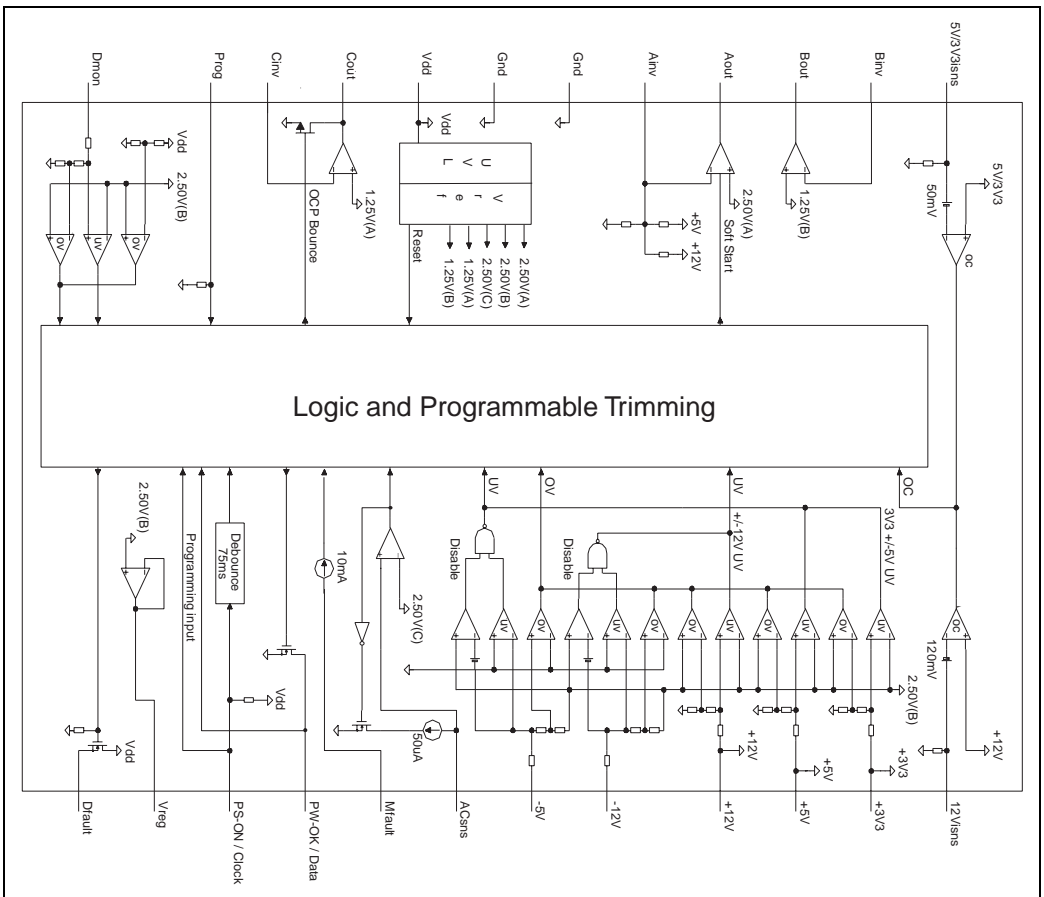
Dmon
Prog
Cinv
Cout
Vdd
Gnd
Gnd
Ainv
Aout
Bout
Binv
5V/3V3isns

Vdd
2.50V(B)
ov
uv
ov
Vdd
U V L
V r e f
1.25V(A)
OCP Bounce
Reset
1.25V(B)
1.25V(A)
2.50V(C)
2.50V(B)
2.50V(A)
+5V
+12V
2.50V(A)
Soft Start
1.25V(B)
50mV
5V/3V3
oc

Logic and Programmable Trimming

2.50V(B)
Programming input
Debounce 75ms
Vdd
10mA
2.50V(C)
UV
OV
Disable
Disable
UV
+/-12V UV
OC
3V3 +/-5V UV
uv
ov
uv
ov
ov
uv
ov
uv
ov
uv
oc
120mV
2.50V(B)
50uA
+12V
+5V
+3V3
+12V
Vdd
Dfault
Vreg
PS-ON / Clock
PW-OK / Data
Mfault
ACsns
-5V
-12V
+12V
+5V
+3V3
12Visns